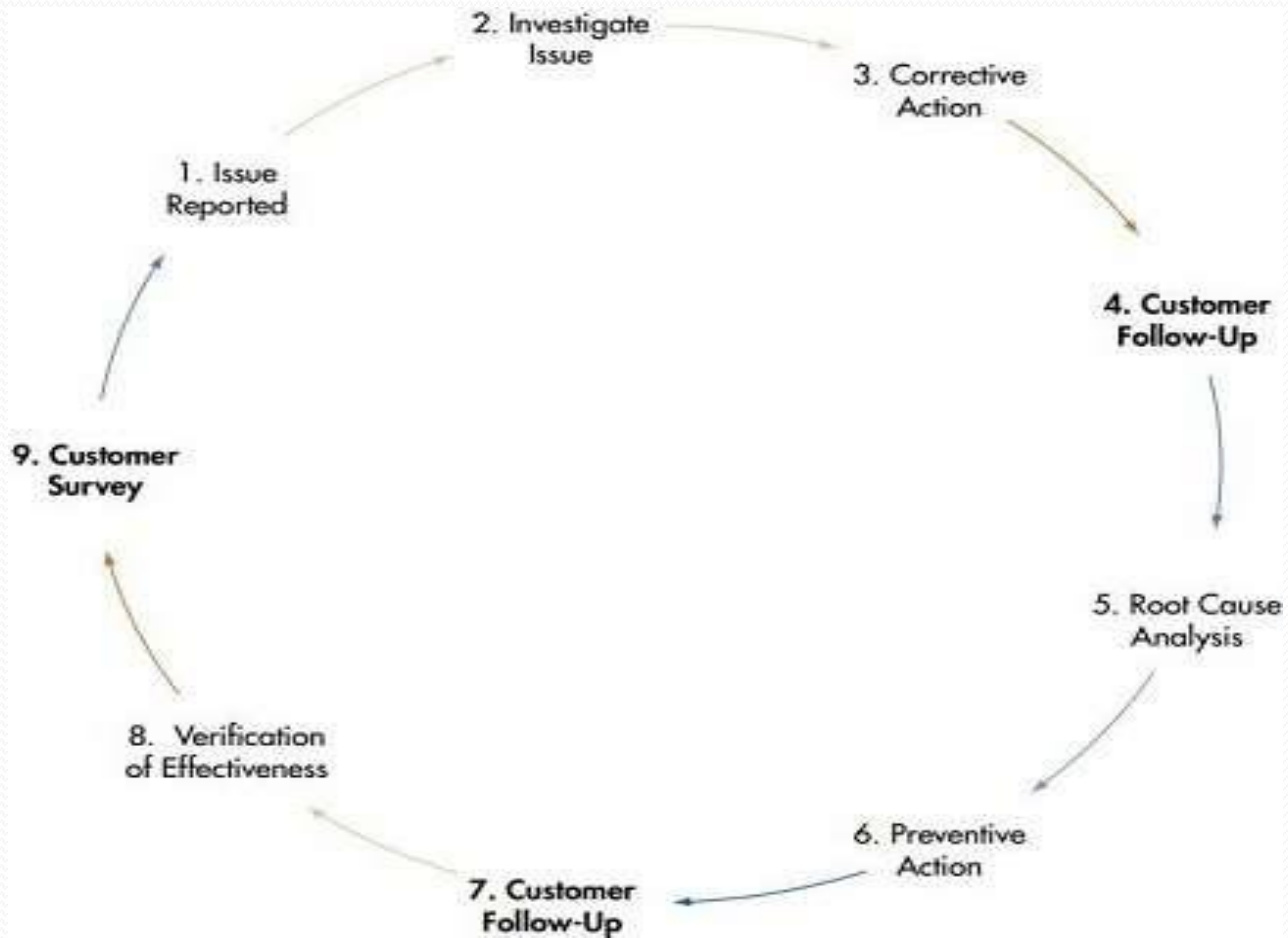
2. Investigate Issue

3. Corrective Action

4. Customer Follow-Up

5. Root Cause Analysis

6. Preventive Action

7. Customer Follow-Up

8. Verification of Effectiveness

9. Customer Survey

1. Issue Reported